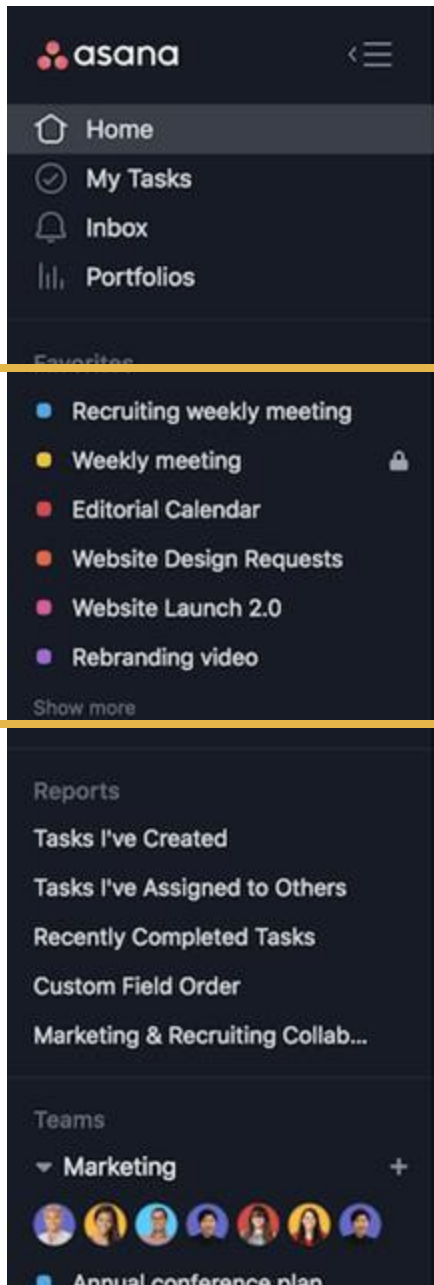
asana

Home
My Tasks
Inbox
Portfolios

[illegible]

Recruiting weekly meeting
Weekly meeting
Editorial Calendar
Website Design Requests
Website Launch 2.0
Rebranding video
Show more

Reports
Tasks I've Created
Tasks I've Assigned to Others
Recently Completed Tasks
Custom Field Order
Marketing & Recruiting Collab...

Teams
Marketing
+
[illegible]